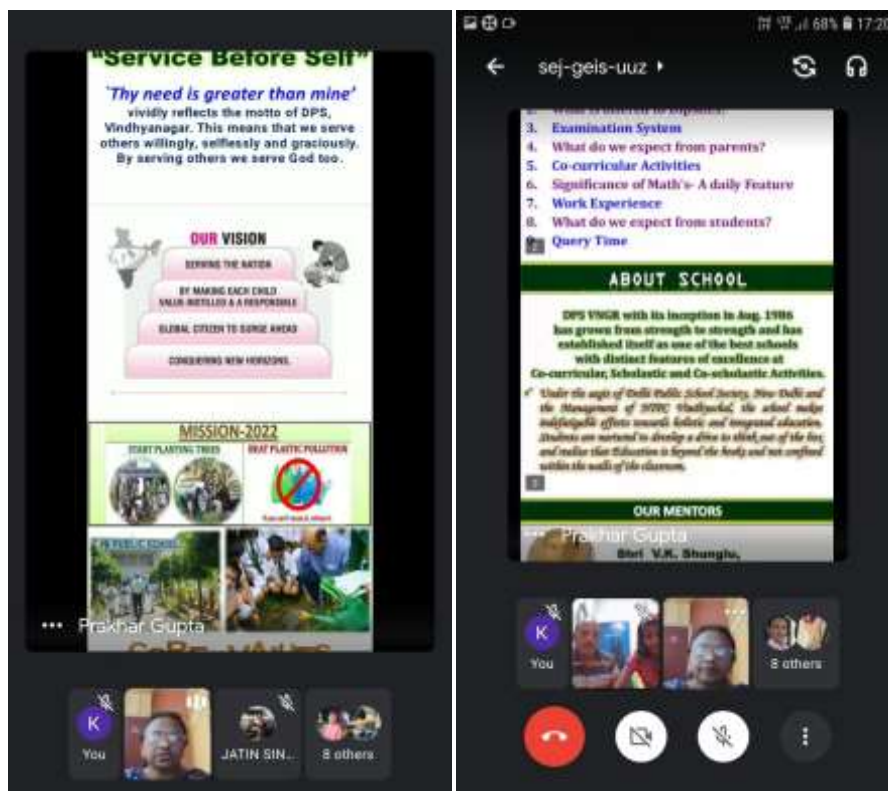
"Service Before Self"

'Thy need is greater than mine' vividly reflects the motto of DPS, Vindhyanagar. This means that we serve others willingly, selflessly and graciously. By serving others we serve God too.

OUR VISION

SERVING THE NATION

BY MAKING EACH CHILD VALUE INSTILLED & A RESPONSIBLE

GLOBAL CITIZEN TO SURGE AHEAD

CONQUERING NEW HORIZONS.

MISSION-2022

START PLANTING TREES

BEAT PLASTIC POLLUTION

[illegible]

••• Prakhar Gupta

K You

JATIN SIN...

8 others

68% 17:20

sej-geis-uuz ▸

3. Examination System
4. What do we expect from parents?
5. Co-curricular Activities
6. Significance of Math's- A daily Feature
7. Work Experience
8. What do we expect from students?
Query Time

ABOUT SCHOOL

DPS VNGR with its inception in Aug. 1986 has grown from strength to strength and has established itself as one of the best schools with distinct features of excellence at Co-curricular, Scholastic and Co-scholastic Activities.

Under the aegis of Delhi Public School Society, New Delhi and the Management of NTPC Vindhyachal, the school make indefatigable efforts towards holistic and integrated education. Students are nurtured to develop a drive to think out of the box and realise that Education is beyond the books and not confined within the walls of the classroom.

OUR MENTORS

••• Prakhar Gupta

Shri V.K. Shungiu,

K You

8 others